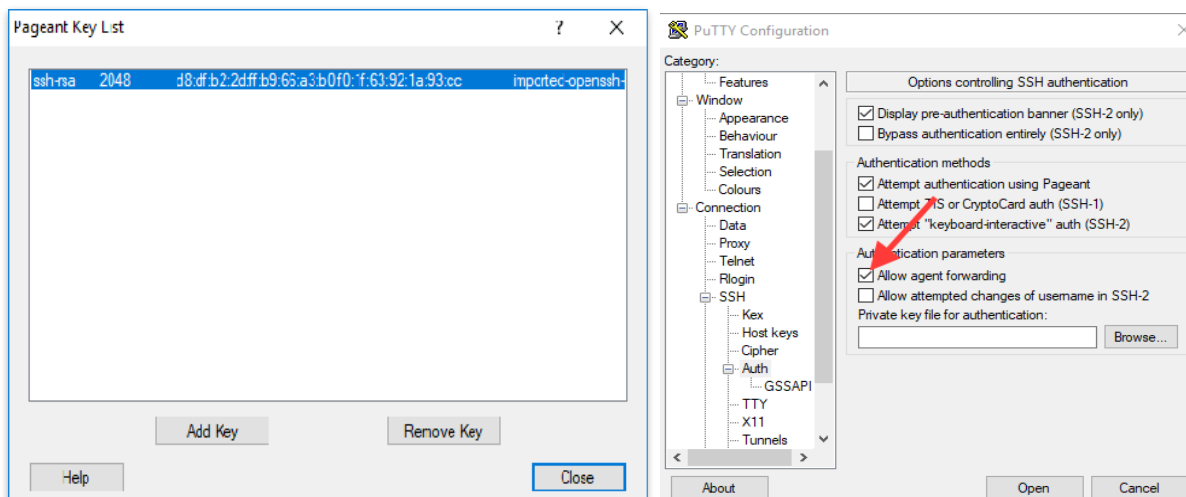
Pageant Key List ? ✕

ssh-rsa 2048 d8:df:b2:2d:ff:b9:66:a3:b0:f0:1f:63:92:1a:93:cc imported-openssh-

Add Key
Remove Key
Help
Close

PuTTY Configuration

Category:
Features
Window
Appearance
Behaviour
Translation
Selection
Colours
Connection
Data
Proxy
Telnet
Rlogin
SSH
Kex
Host keys
Cipher
Auth
GSSAPI
TTY
X11
Tunnels

Options controlling SSH authentication
Display pre-authentication banner (SSH-2 only)
Bypass authentication entirely (SSH-2 only)
Authentication methods
Attempt authentication using Pageant
Attempt TIS or CryptoCard auth (SSH-1)
Attempt "keyboard-interactive" auth (SSH-2)
Authentication parameters
Allow agent forwarding
Allow attempted changes of username in SSH-2
Private key file for authentication:
Browse...

About
Open
Cancel